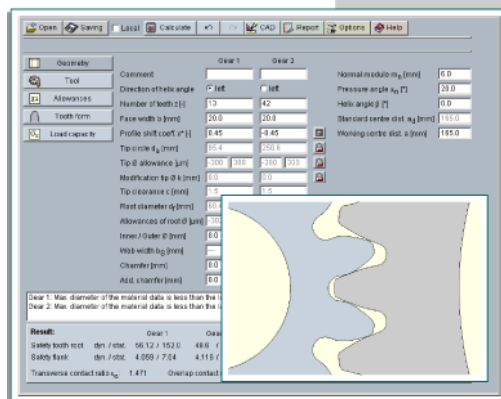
Open Saving Local Calculate CAD Report Options Help

Geometry
Tool
Allowances
Tooth form
Load capacity

| | Gear 1 | Gear 2 |
|---|---|---|
| Comment | | |
| Direction of helix angle | left | left |
| Number of teeth z [-] | 13 | 42 |
| Face width b [mm] | 20.0 | 20.0 |
| Profile shift coeff. x* [-] | 0.45 | -0.45 |
| Tip circle $d_a$ [mm] | 85.4 | 250.6 |
| Tip Ø allowance [µm] | -300 300 | -300 300 |
| Modification tip Ø k [mm] | 0.0 | 0.0 |
| Tip clearance c [mm] | 1.5 | 1.5 |
| Root diameter $d_f$ [mm] | 60.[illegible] | |
| Allowances of root Ø [µm] | -30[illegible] | |
| Inner / Outer Ø [mm] | 0.0 | |
| Web width $b_S$ [mm] | --- | |
| Chamfer [mm] | 0.0 | |
| Add. chamfer [mm] | 0.0 | |

Normal module $m_n$ [mm] 6.0
Pressure angle $a_n$ [°] 20.0
Helix angle β [°] 0.0
Standard centre dist. $a_d$ [mm] 165.0
Working centre dist. a [mm] 165.0

Gear 1: Max. diameter of the material data is less than the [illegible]
Gear 2: Max. diameter of the material data is less than the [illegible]

Result: Gear 1 Gea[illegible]
Safety tooth root dyn. / stat. 56.12 / 152.0 48.6 / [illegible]
Safety flank dyn. / stat. 4.059 / 7.04 4.118 / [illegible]
Transverse contact ratio $\varepsilon_a$ 1.471 Overlap contact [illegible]